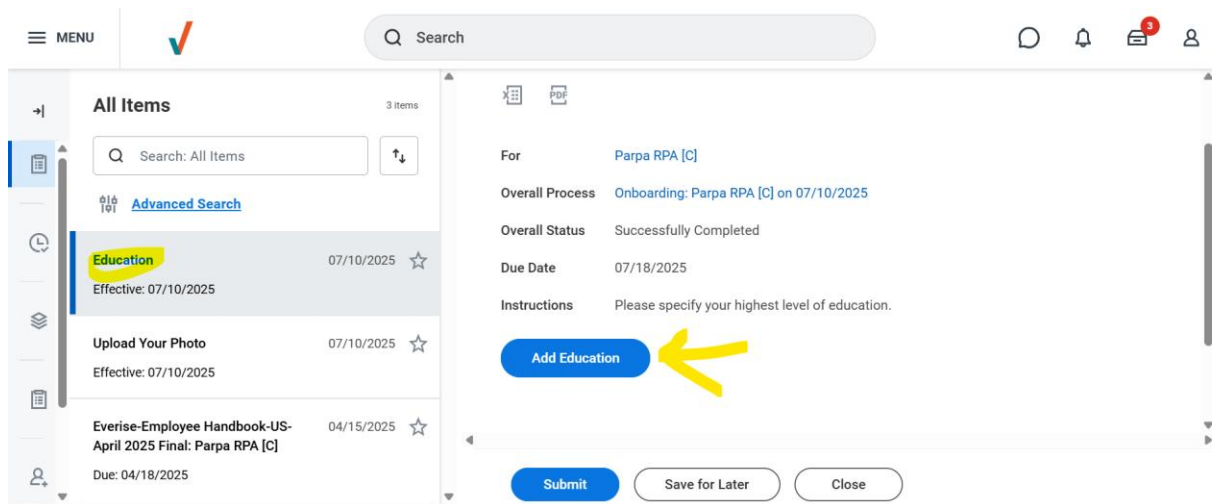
MENU

Search

3

All Items

3 items

Search: All Items

Advanced Search

Education
07/10/2025
Effective: 07/10/2025

Upload Your Photo
07/10/2025
Effective: 07/10/2025

Everise-Employee Handbook-US-April 2025 Final: Parpa RPA [C]
04/15/2025
Due: 04/18/2025

PDF

For Parpa RPA [C]

Overall Process Onboarding: Parpa RPA [C] on 07/10/2025

Overall Status Successfully Completed

Due Date 07/18/2025

Instructions Please specify your highest level of education.

Add Education

Submit

Save for Later

Close